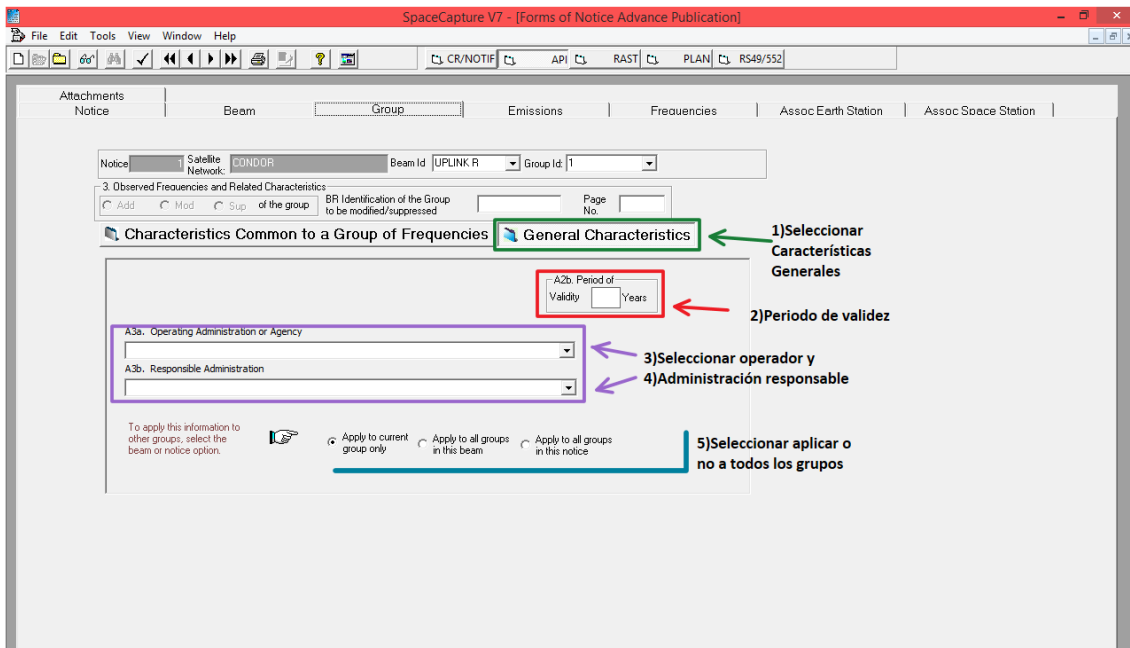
SpaceCapture V7 - [Forms of Notice Advance Publication]

File Edit Tools View Window Help

CR/NOTIF API RAST PLAN RS49/552

Attachments
Notice | Beam | Group | Emissions | Frequencies | Assoc Earth Station | Assoc Space Station

Notice 1 Satellite Network: CONDOR Beam Id UPLINK R Group Id: 1

3. Observed Frequencies and Related Characteristics
Add Mod Sup of the group BR Identification of the Group to be modified/suppressed Page No.

Characteristics Common to a Group of Frequencies General Characteristics

1)Seleccionar Características Generales

A2b. Period of Validity Years

2)Periodo de validez

A3a. Operating Administration or Agency

3)Seleccionar operador y

A3b. Responsible Administration

4)Administración responsable

To apply this information to other groups, select the beam or notice option.

Apply to current group only
Apply to all groups in this beam
Apply to all groups in this notice

5)Seleccionar aplicar o no a todos los grupos